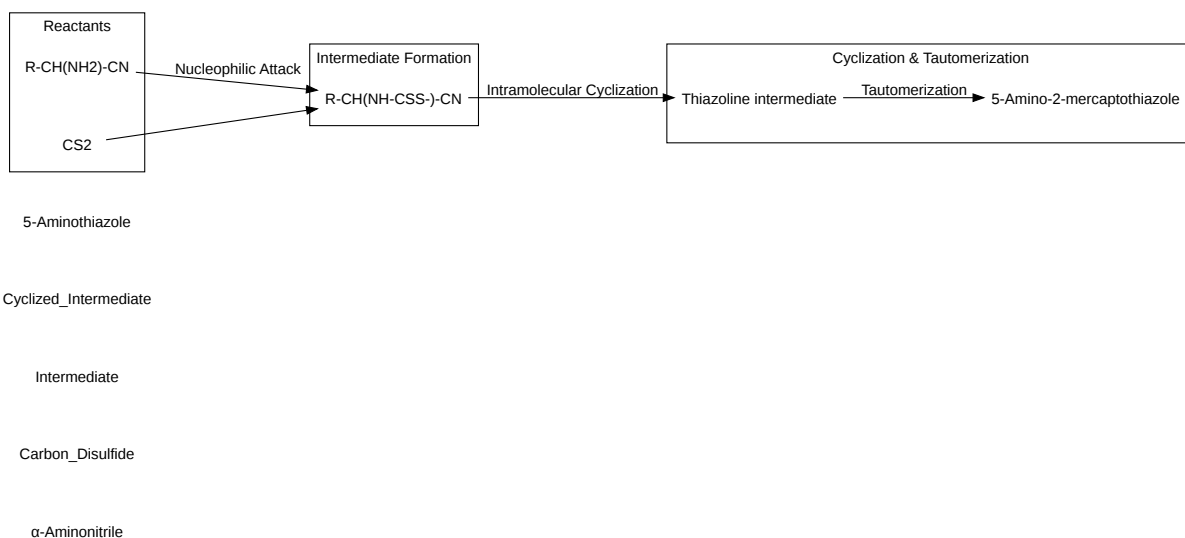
Reactants

R-CH(NH2)-CN

CS2

Nucleophilic Attack

Intermediate Formation

R-CH(NH-CSS-)-CN

Intramolecular Cyclization

Cyclization & Tautomerization

Thiazoline intermediate

Tautomerization

5-Amino-2-mercaptothiazole

5-Aminothiazole

Cyclized_Intermediate

Intermediate

Carbon_Disulfide

α-Aminonitrile